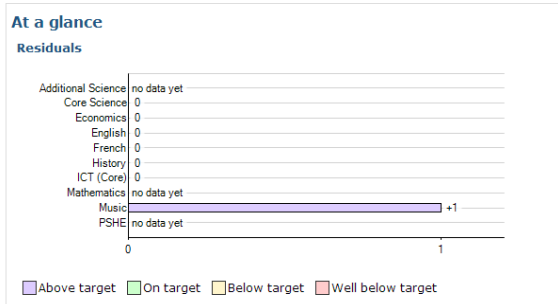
At a glance

Residuals

| Subject | Value |
|---|---|
| Additional Science | no data yet |
| Core Science | 0 |
| Economics | 0 |
| English | 0 |
| French | 0 |
| History | 0 |
| ICT (Core) | 0 |
| Mathematics | no data yet |
| Music | +1 |
| PSHE | no data yet |

0 1

Above target On target Below target Well below target